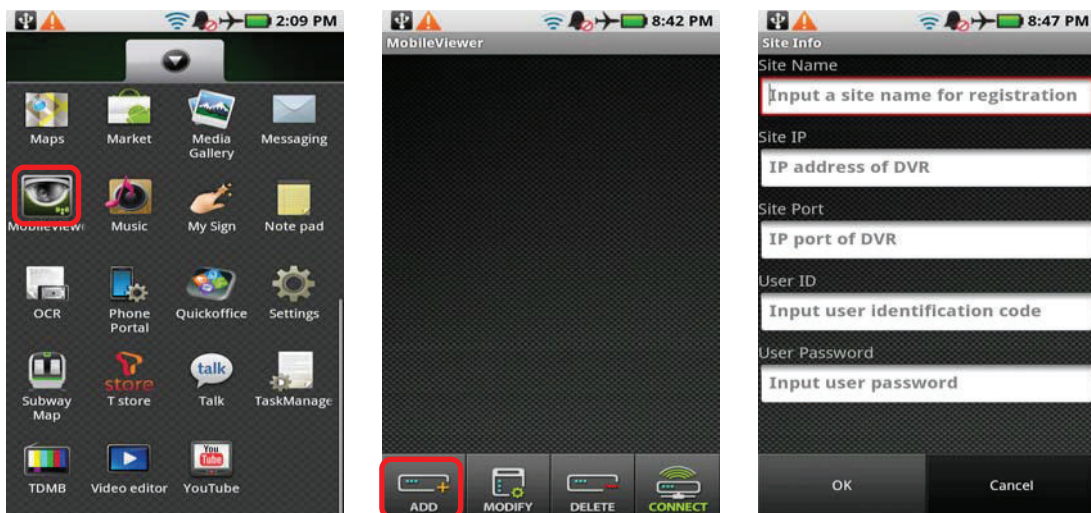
2:09 PM

Maps Market Media Gallery Messaging

MobileViewer Music My Sign Note pad

OCR Phone Portal Quickoffice Settings

Subway Map store T store talk Talk TaskManage

TDMB Video editor You Tube YouTube

8:42 PM
MobileViewer

ADD MODIFY DELETE CONNECT

8:47 PM
Site Info
Site Name
Input a site name for registration
Site IP
IP address of DVR
Site Port
IP port of DVR
User ID
Input user identification code
User Password
Input user password

OK Cancel